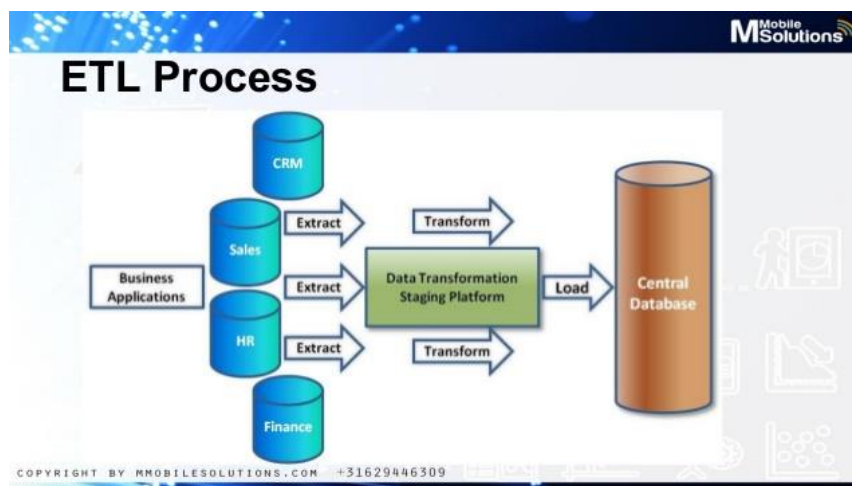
M Mobile Solutions

ETL Process

CRM

Sales

HR

Finance

Business Applications

Extract

Extract

Extract

Transform

Transform

Data Transformation Staging Platform

Load

Central Database

COPYRIGHT BY MMOBILESOLUTIONS.COM +31629446309